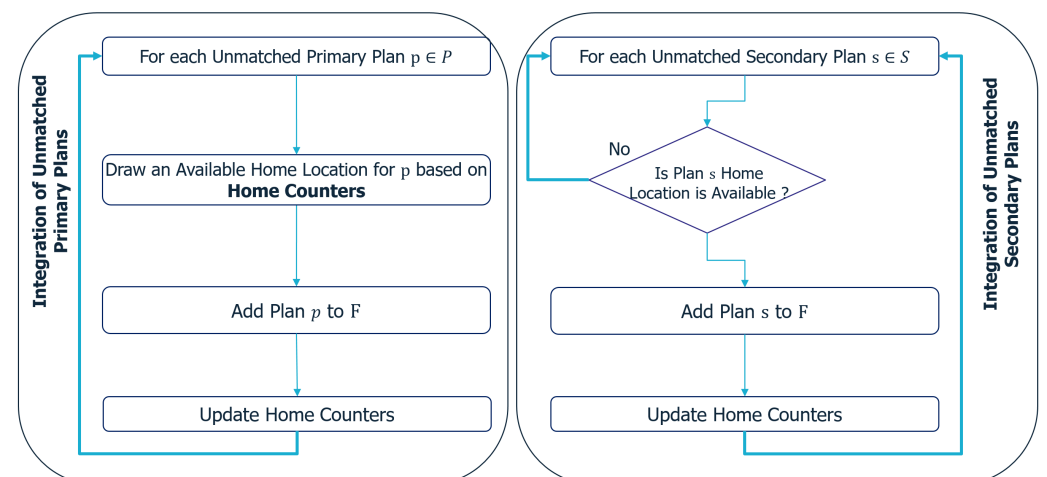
Integration of Unmatched Primary Plans

For each Unmatched Primary Plan $p \in P$

Draw an Available Home Location for $p$ based on **Home Counters**

Add Plan $p$ to F

Update Home Counters

For each Unmatched Secondary Plan $s \in S$

No

Is Plan s Home Location is Available ?

Add Plan s to F

Update Home Counters

Integration of Unmatched Secondary Plans